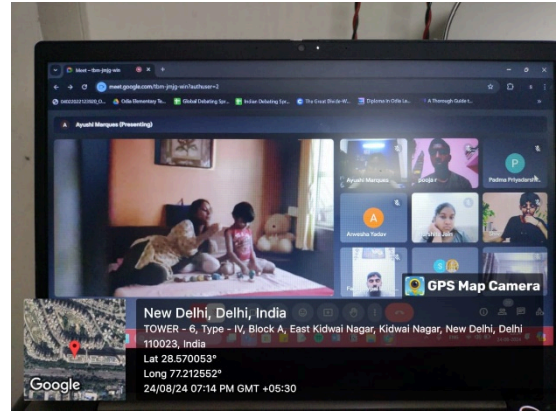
Meet – fbm-jmjg-win

meet.google.com/fbm-jmjg-win?authuser=2

Odia Elementary Te... Global Debating Spr... Indian Debating Spe... The Great Divide-W... Diploma in Odia La... A Thorough Guide t...

Ayushi Marques (Presenting)

Ayushi Marques

Padma Priyadarshi

Anwesha Yadav

GPS Map Camera

New Delhi, Delhi, India

TOWER - 6, Type - IV, Block A, East Kidwai Nagar, Kidwai Nagar, New Delhi, Delhi 110023, India

Lat 28.570053°

Long 77.212552°

24/08/24 07:14 PM GMT +05:30

Google